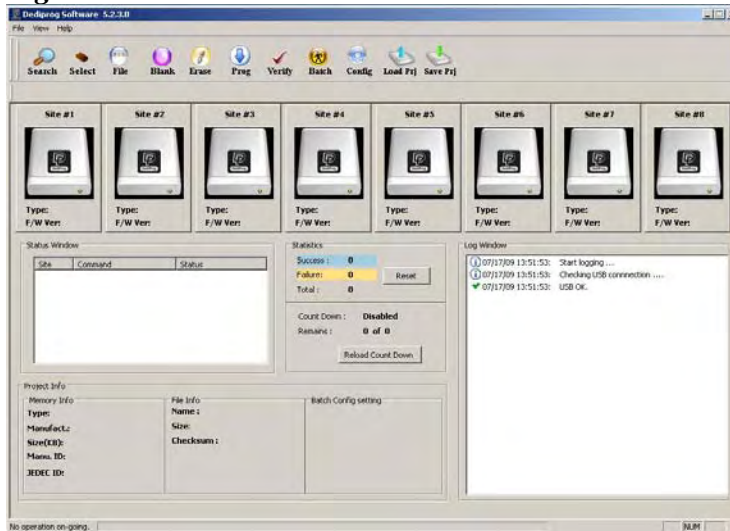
Dediprog Software 5.2.3.0

File View Help

Search Select File Blank Erase Prog Verify Batch Config Load Prj Save Prj

Site #1
Type:
F/W Ver:

Site #2
Type:
F/W Ver:

Site #3
Type:
F/W Ver:

Site #4
Type:
F/W Ver:

Site #5
Type:
F/W Ver:

Site #6
Type:
F/W Ver:

Site #7
Type:
F/W Ver:

Site #8
Type:
F/W Ver:

Status Window

| Site | Command | Status |
|---|---|---|

Statistics
Success : 0
Failure: 0
Total : 0
Reset

Count Down : Disabled
Remains : 0 of 0
Reload Count Down

Log Window
07/17/09 13:51:53: Start logging ...
07/17/09 13:51:53: Checking USB connnection ....
07/17/09 13:51:53: USB OK.

Project Info
Memory Info
Type:
Manufact.:
Size(KB):
Manu. ID:
JEDEC ID:

File Info
Name :
Size:
Checksum :

Batch Config setting

No operation on-going.
NUM